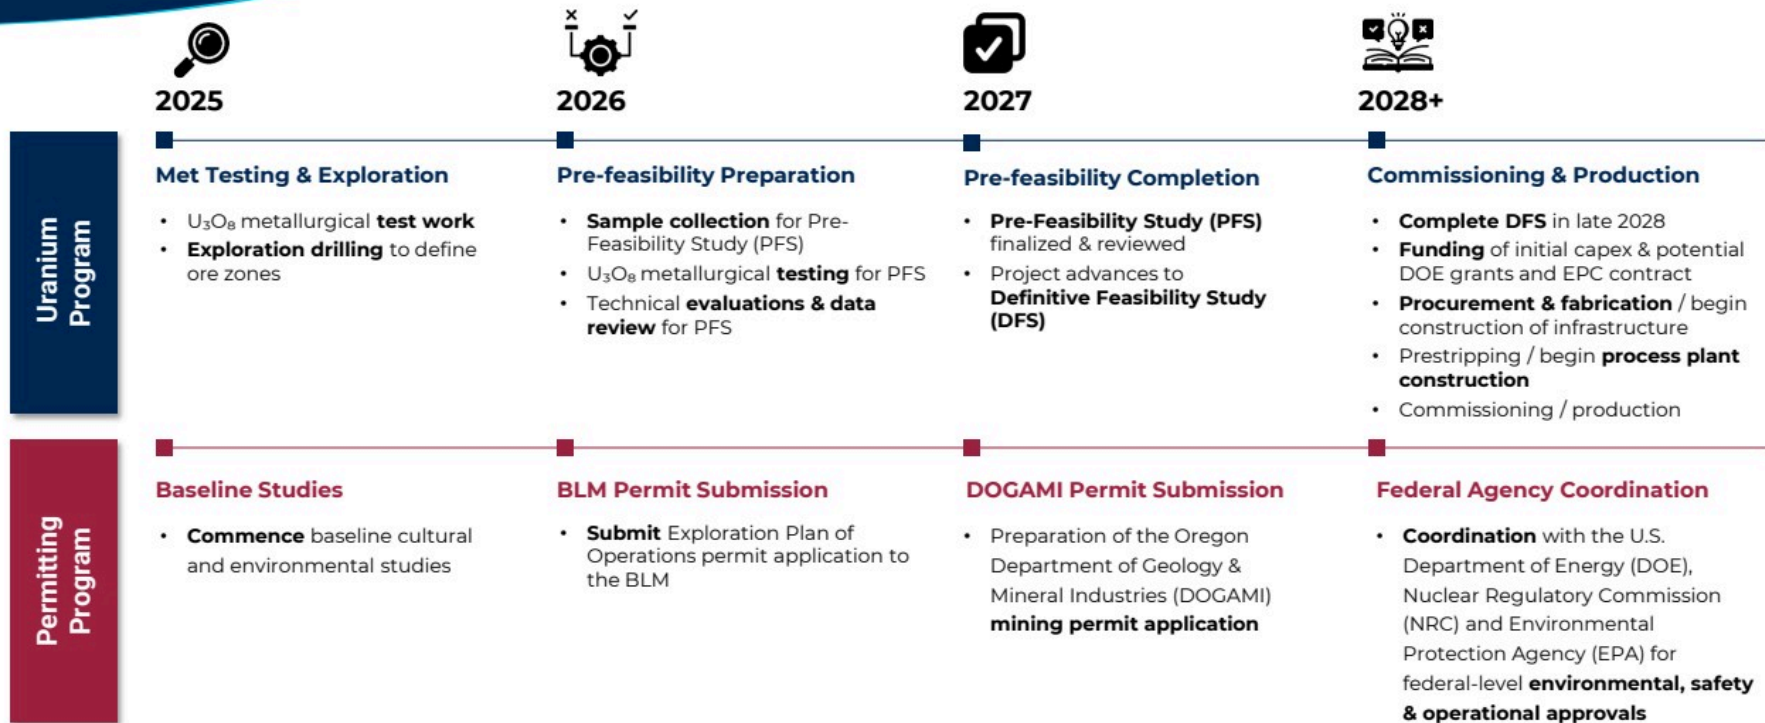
2025

2026

2027

2028+

Uranium Program

Met Testing & Exploration

- $U_3O_8$ metallurgical test work
- Exploration drilling to define ore zones

Pre-feasibility Preparation

- Sample collection for Pre-Feasibility Study (PFS)
- $U_3O_8$ metallurgical testing for PFS
- Technical evaluations & data review for PFS

Pre-feasibility Completion

- Pre-Feasibility Study (PFS) finalized & reviewed
- Project advances to Definitive Feasibility Study (DFS)

Commissioning & Production

- Complete DFS in late 2028
- Funding of initial capex & potential DOE grants and EPC contract
- Procurement & fabrication / begin construction of infrastructure
- Prestripping / begin process plant construction
- Commissioning / production

Permitting Program

Baseline Studies

- Commence baseline cultural and environmental studies

BLM Permit Submission

- Submit Exploration Plan of Operations permit application to the BLM

DOGAMI Permit Submission

- Preparation of the Oregon Department of Geology & Mineral Industries (DOGAMI) mining permit application

Federal Agency Coordination

- Coordination with the U.S. Department of Energy (DOE), Nuclear Regulatory Commission (NRC) and Environmental Protection Agency (EPA) for federal-level environmental, safety & operational approvals